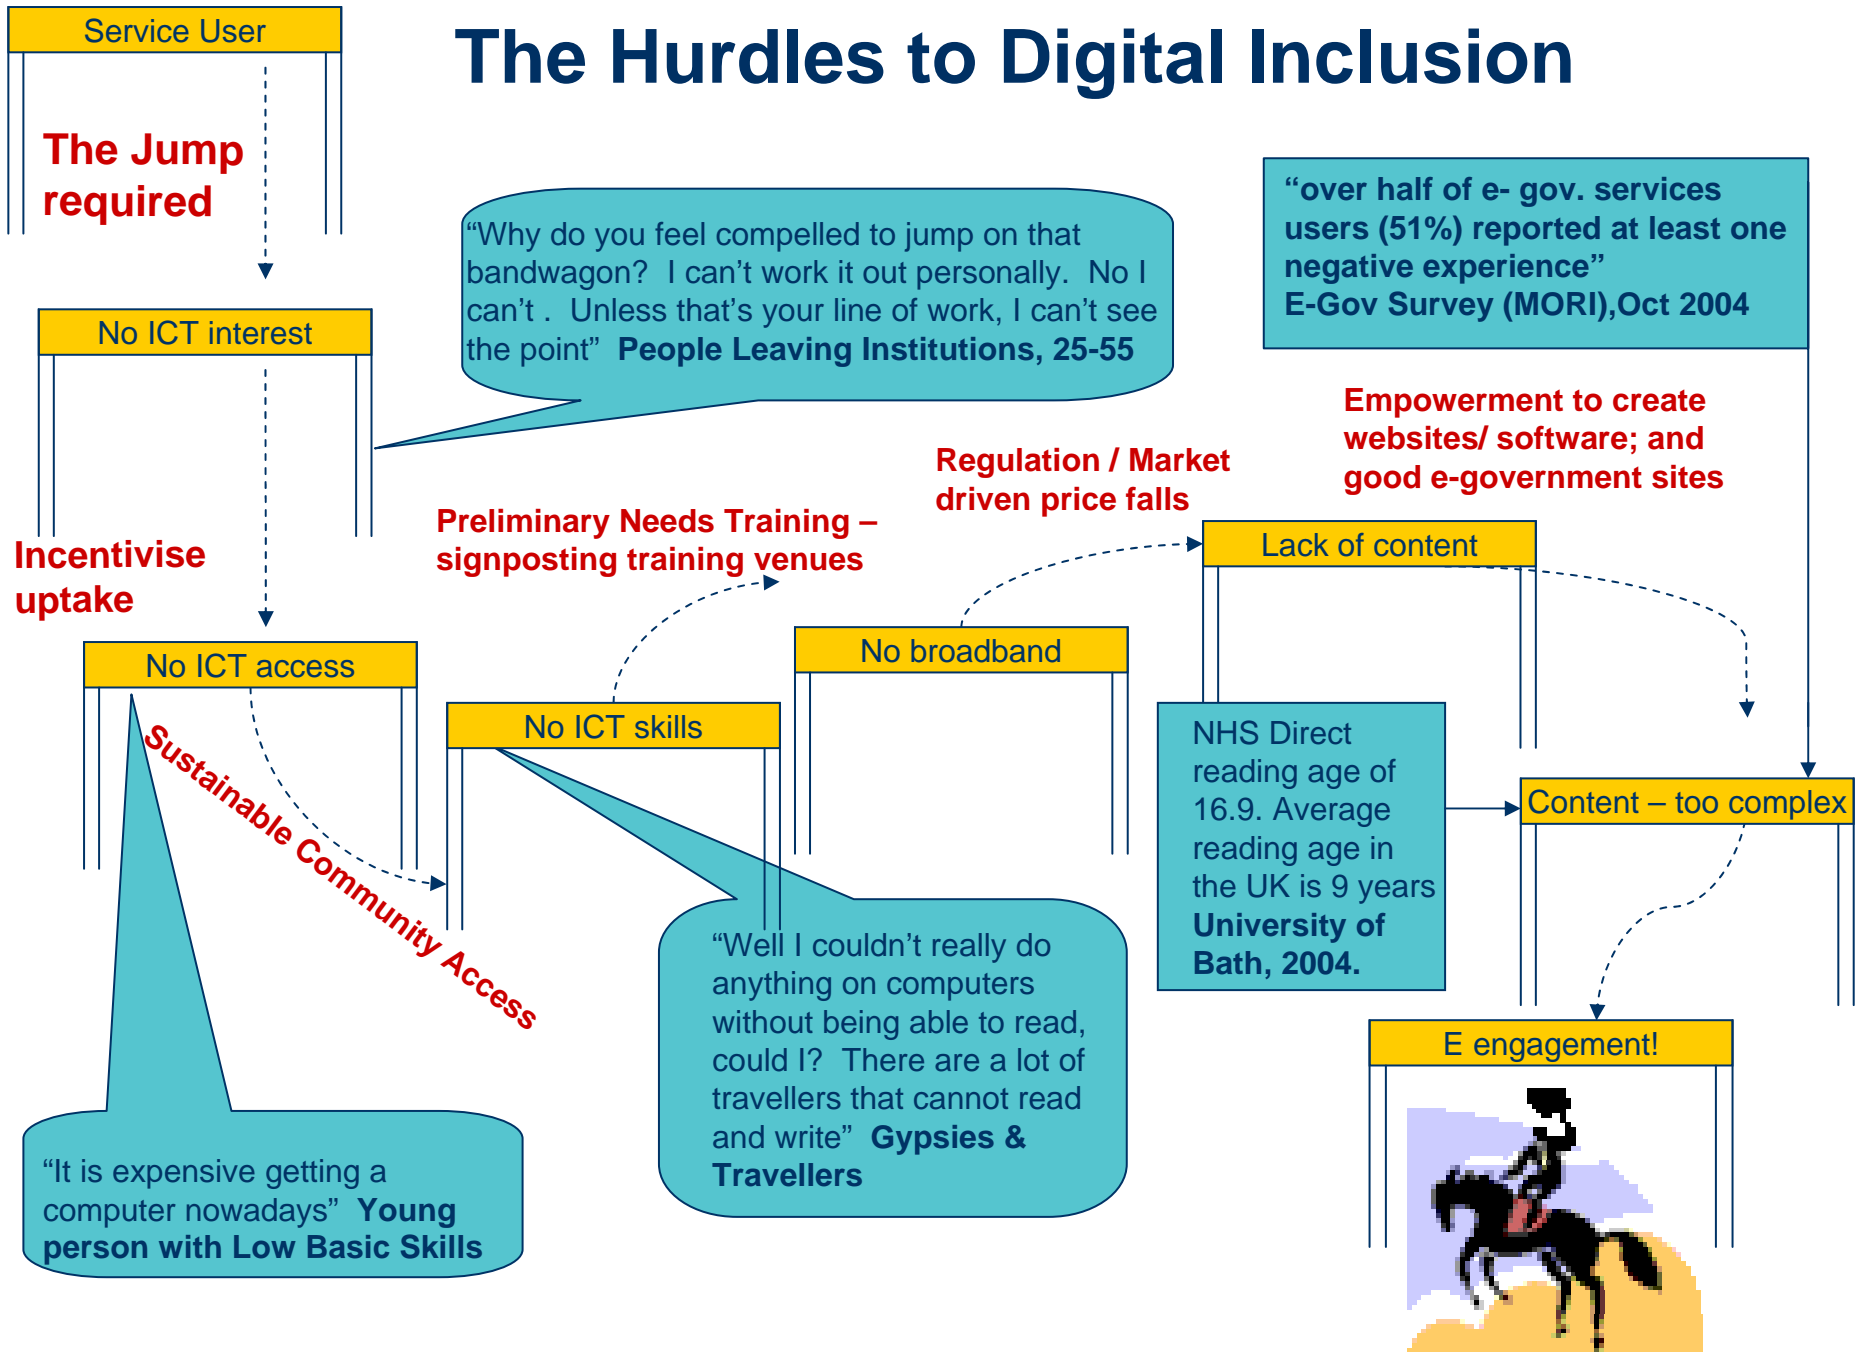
Service User

The Hurdles to Digital Inclusion

The Jump required

"over half of e- gov. services users (51%) reported at least one negative experience"
E-Gov Survey (MORI),Oct 2004

"Why do you feel compelled to jump on that bandwagon? I can't work it out personally. No I can't . Unless that's your line of work, I can't see the point" **People Leaving Institutions, 25-55**

No ICT interest

Empowerment to create websites/ software; and good e-government sites

Regulation / Market driven price falls

Preliminary Needs Training – signposting training venues

Incentivise uptake

Lack of content

No broadband

No ICT access

No ICT skills

Sustainable Community Access

NHS Direct reading age of 16.9. Average reading age in the UK is 9 years **University of Bath, 2004.**

Content – too complex

"Well I couldn't really do anything on computers without being able to read, could I? There are a lot of travellers that cannot read and write" **Gypsies & Travellers**

E engagement!

"It is expensive getting a computer nowadays" **Young person with Low Basic Skills**